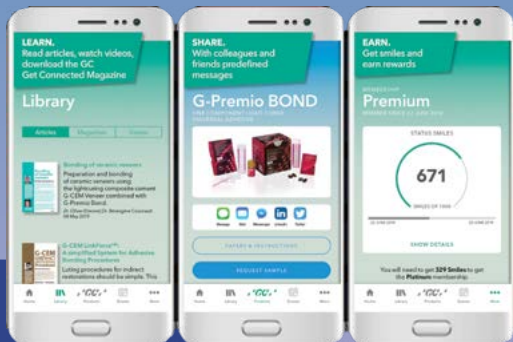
LEARN.
Read articles, watch videos, download the GC Get Connected Magazine

Library

Articles Magazines Videos

Bonding of ceramic veneers
Preparation and bonding of ceramic veneers using the lightcuring composite cement G-CEM Veneer combined with G-Premio Bond.

G-CEM LinkForce™: A simplified System for Adhesive Bonding Procedures
Luting procedures for indirect restorations should be simple. This

Home Library "GC" Products Events More

SHARE.
With colleagues and friends predefined messages

G-Premio BOND

Message Mail Messenger LinkedIn Twitter

PAPERS & INSTRUCTIONS

REQUEST SAMPLE

Home Library "GC" Products Events More

EARN.
Get smiles and earn rewards

MEMBERSHIP
Premium

STATUS SMILES

671

SHOW DETAILS

You will need to get 329 Smiles to get the Platinum membership.

Home Library "GC" Products Events More